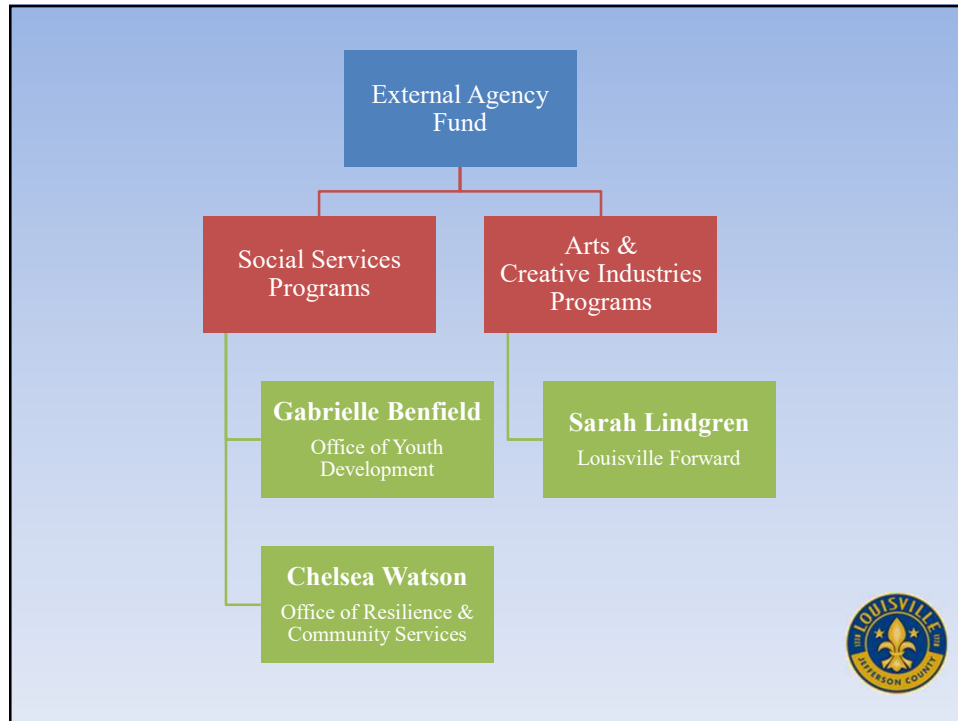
External Agency Fund

Social Services Programs

Arts & Creative Industries Programs

**Gabrielle Benfield**
Office of Youth Development

**Sarah Lindgren**
Louisville Forward

**Chelsea Watson**
Office of Resilience & Community Services

LOUISVILLE
JEFFERSON COUNTY